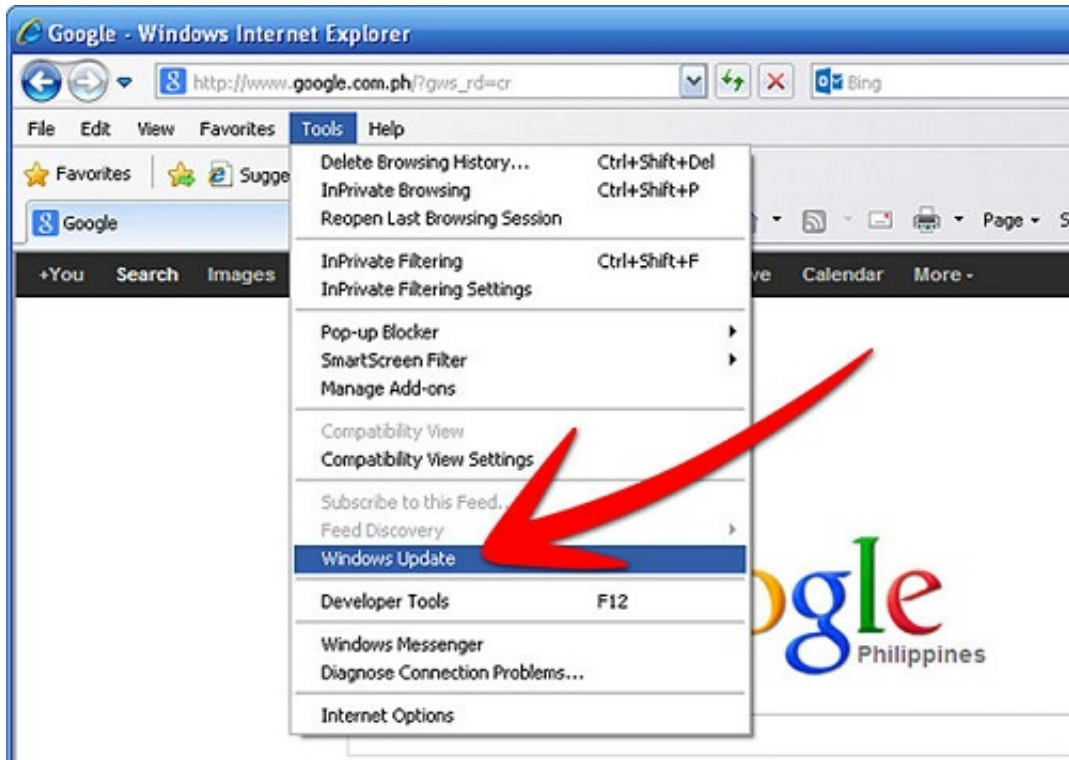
Google - Windows Internet Explorer

http://www.google.com.ph/?gws_rd=cr

Bing

File Edit View Favorites Tools Help

Favorites Sugge

Google

Page ▾ S

+You Search Images ve Calendar More ▾

Delete Browsing History... Ctrl+Shift+Del
InPrivate Browsing Ctrl+Shift+P
Reopen Last Browsing Session

InPrivate Filtering Ctrl+Shift+F
InPrivate Filtering Settings

Pop-up Blocker
SmartScreen Filter
Manage Add-ons

Compatibility View
Compatibility View Settings

Subscribe to this Feed...
Feed Discovery
Windows Update

Developer Tools F12

Windows Messenger
Diagnose Connection Problems...

Internet Options

ogle
Philippines